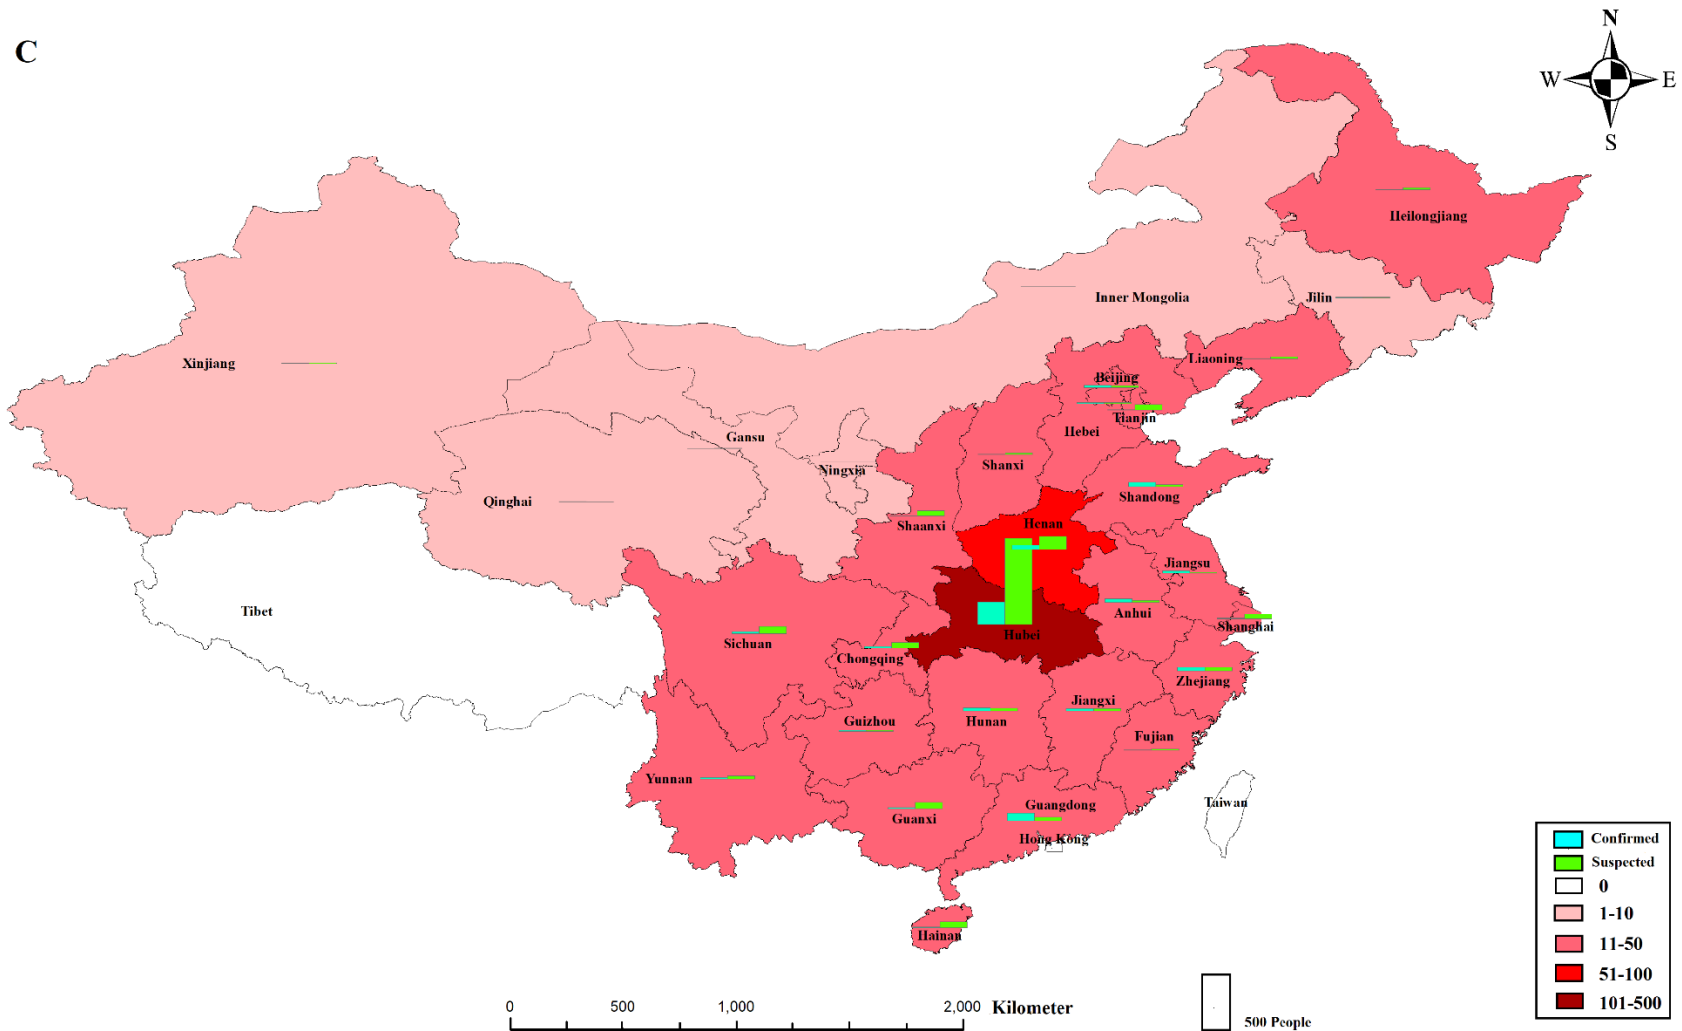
C

N
W
E
S

Heilongjiang
Inner Mongolia
Jilin
Xinjiang
Liaoning
Beijing
Tianjin
Hebei
Gansu
Ningxia
Shanxi
Qinghai
Shandong
Shaanxi
Henan
Jiangsu
Tibet
Anhui
Hubei
Shanghai
Sichuan
Chongqing
Zhejiang
Jiangxi
Guizhou
Hunan
Fujian
Yunnan
Taiwan
Guangdong
Guanxi
Hong Kong
Hainan

Confirmed
Suspected
0
1-10
11-50
51-100
101-500

0 500 1,000 2,000 Kilometer

500 People